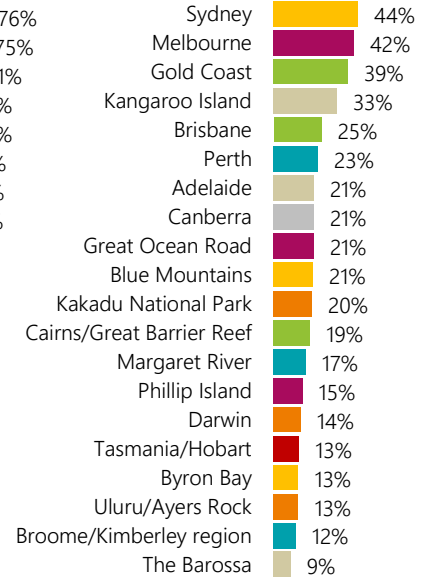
76%
75%
1%
%
%
%
%
%

| | |
|---|---|
| Sydney | 44% |
| Melbourne | 42% |
| Gold Coast | 39% |
| Kangaroo Island | 33% |
| Brisbane | 25% |
| Perth | 23% |
| Adelaide | 21% |
| Canberra | 21% |
| Great Ocean Road | 21% |
| Blue Mountains | 21% |
| Kakadu National Park | 20% |
| Cairns/Great Barrier Reef | 19% |
| Margaret River | 17% |
| Phillip Island | 15% |
| Darwin | 14% |
| Tasmania/Hobart | 13% |
| Byron Bay | 13% |
| Uluru/Ayers Rock | 13% |
| Broome/Kimberley region | 12% |
| The Barossa | 9% |